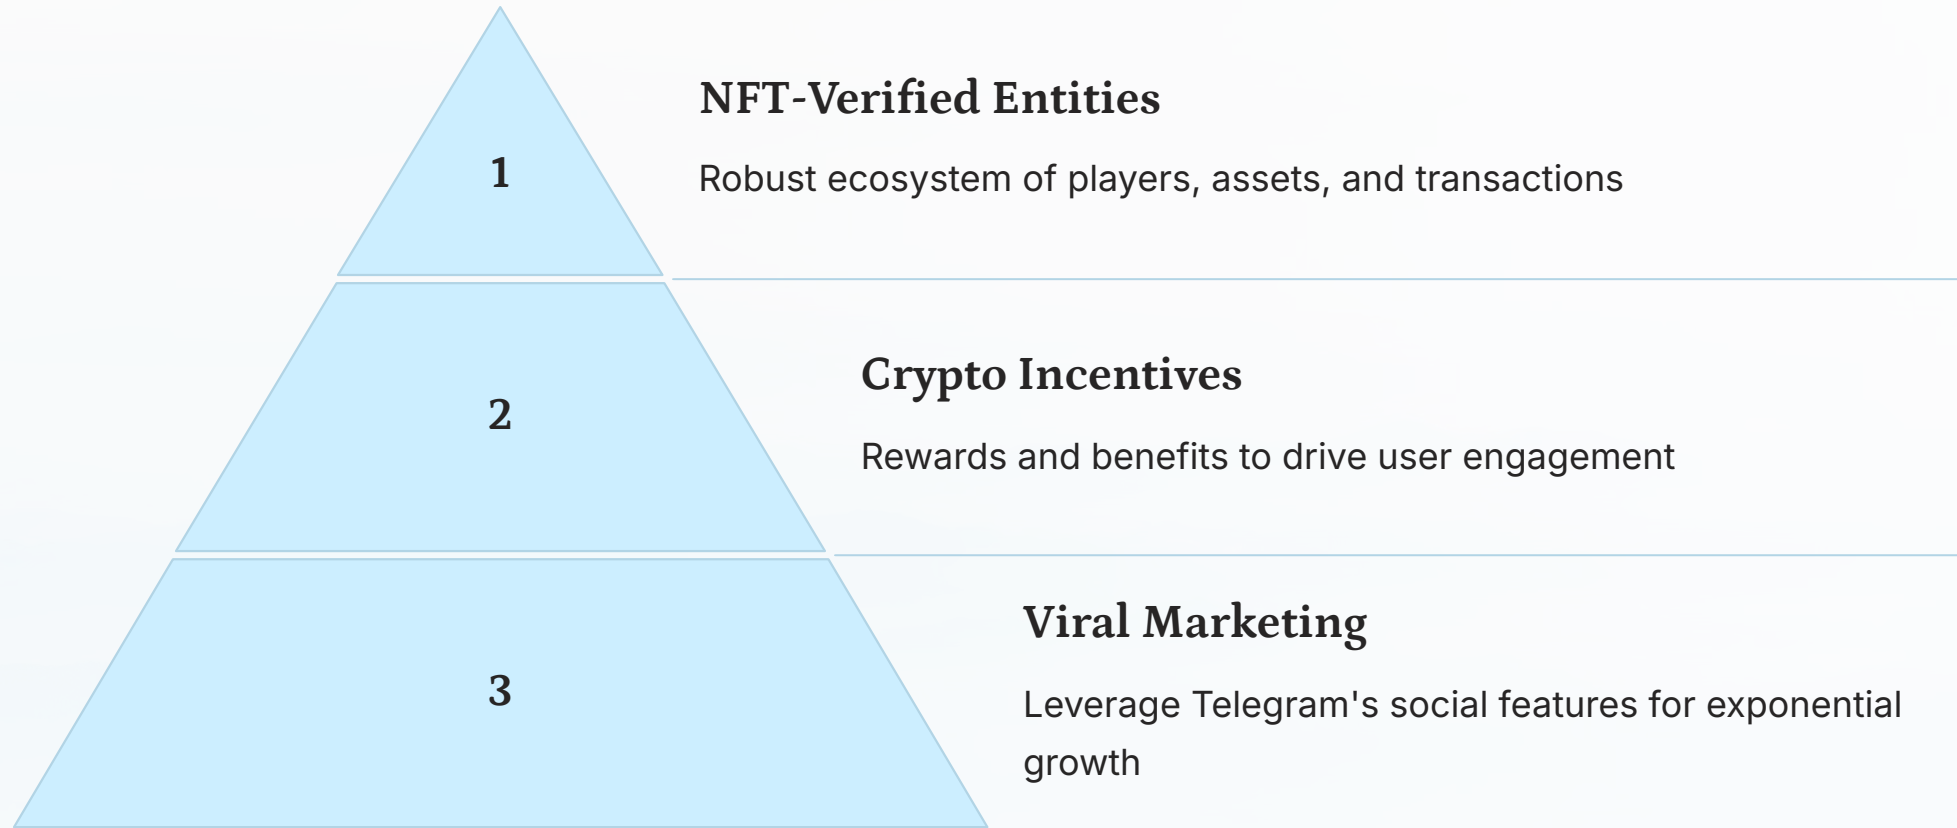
1

NFT-Verified Entities

Robust ecosystem of players, assets, and transactions

2

Crypto Incentives

Rewards and benefits to drive user engagement

3

Viral Marketing

Leverage Telegram's social features for exponential growth